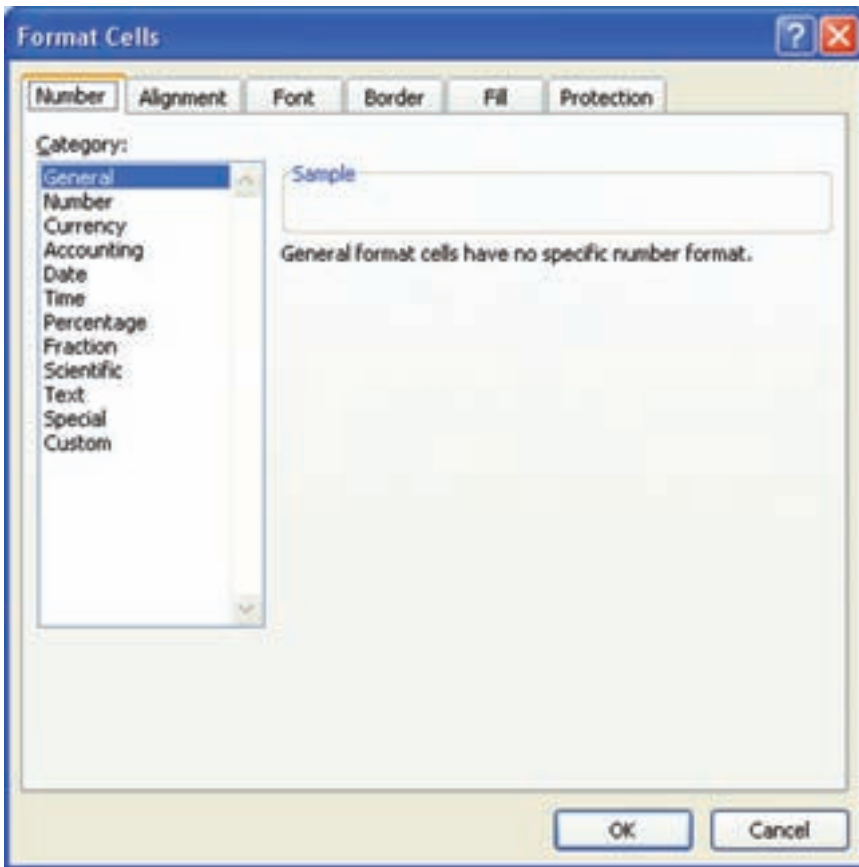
Format Cells

?

Number | Alignment | Font | Border | Fill | Protection

Category:

General
Number
Currency
Accounting
Date
Time
Percentage
Fraction
Scientific
Text
Special
Custom

Sample

General format cells have no specific number format.

OK

Cancel